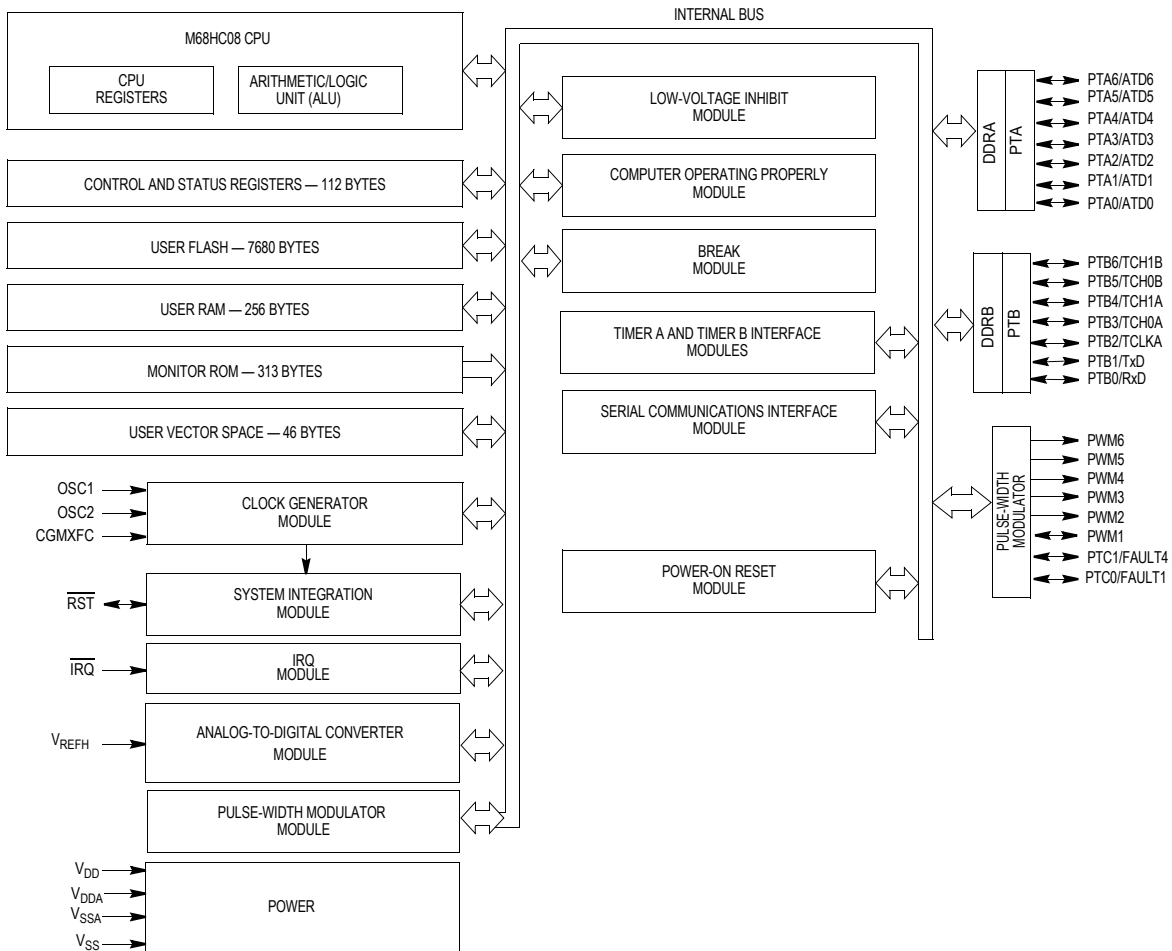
INTERNAL BUS

M68HC08 CPU

CPU REGISTERS

ARITHMETIC/LOGIC UNIT (ALU)

CONTROL AND STATUS REGISTERS — 112 BYTES

USER FLASH — 7680 BYTES

USER RAM — 256 BYTES

MONITOR ROM — 313 BYTES

USER VECTOR SPACE — 46 BYTES

OSC1
OSC2
CGMXFC

CLOCK GENERATOR MODULE

$\overline{RST}$

SYSTEM INTEGRATION MODULE

$\overline{IRQ}$

IRQ MODULE

$V_{REFH}$

ANALOG-TO-DIGITAL CONVERTER MODULE

PULSE-WIDTH MODULATOR MODULE

$V_{DD}$
$V_{DDA}$
$V_{SSA}$
$V_{SS}$

POWER

LOW-VOLTAGE INHIBIT MODULE

COMPUTER OPERATING PROPERLY MODULE

BREAK MODULE

TIMER A AND TIMER B INTERFACE MODULES

SERIAL COMMUNICATIONS INTERFACE MODULE

POWER-ON RESET MODULE

DDRA
PTA

PTA6/ATD6
PTA5/ATD5
PTA4/ATD4
PTA3/ATD3
PTA2/ATD2
PTA1/ATD1
PTA0/ATD0

DDRB
PTB

PTB6/TCH1B
PTB5/TCH0B
PTB4/TCH1A
PTB3/TCH0A
PTB2/TCLKA
PTB1/TxD
PTB0/RxD

PULSE-WIDTH MODULATOR

PWM6
PWM5
PWM4
PWM3
PWM2
PWM1
PTC1/FAULT4
PTC0/FAULT1